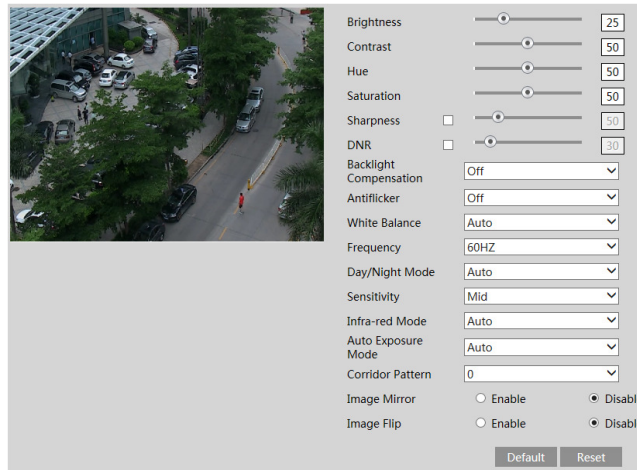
Brightness 25
Contrast 50
Hue 50
Saturation 50
Sharpness 50
DNR 30
Backlight Compensation Off
Antiflicker Off
White Balance Auto
Frequency 60HZ
Day/Night Mode Auto
Sensitivity Mid
Infra-red Mode Auto
Auto Exposure Mode Auto
Corridor Pattern 0
Image Mirror Enable Disabl
Image Flip Enable Disabl
Default Reset